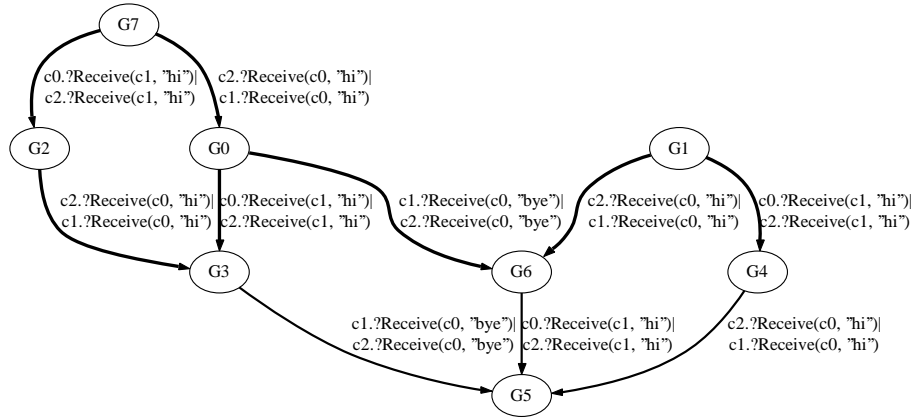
G7

c0.?Receive(c1, "hi")|
c2.?Receive(c1, "hi")

c2.?Receive(c0, "hi")|
c1.?Receive(c0, "hi")

G2

G0

G1

c2.?Receive(c0, "hi")|
c1.?Receive(c0, "hi")

c0.?Receive(c1, "hi")|
c2.?Receive(c1, "hi")

c1.?Receive(c0, "bye")|
c2.?Receive(c0, "bye")

c2.?Receive(c0, "hi")|
c1.?Receive(c0, "hi")

c0.?Receive(c1, "hi")|
c2.?Receive(c1, "hi")

G3

G6

G4

c1.?Receive(c0, "bye")|
c2.?Receive(c0, "bye")

c0.?Receive(c1, "hi")|
c2.?Receive(c1, "hi")

c2.?Receive(c0, "hi")|
c1.?Receive(c0, "hi")

G5